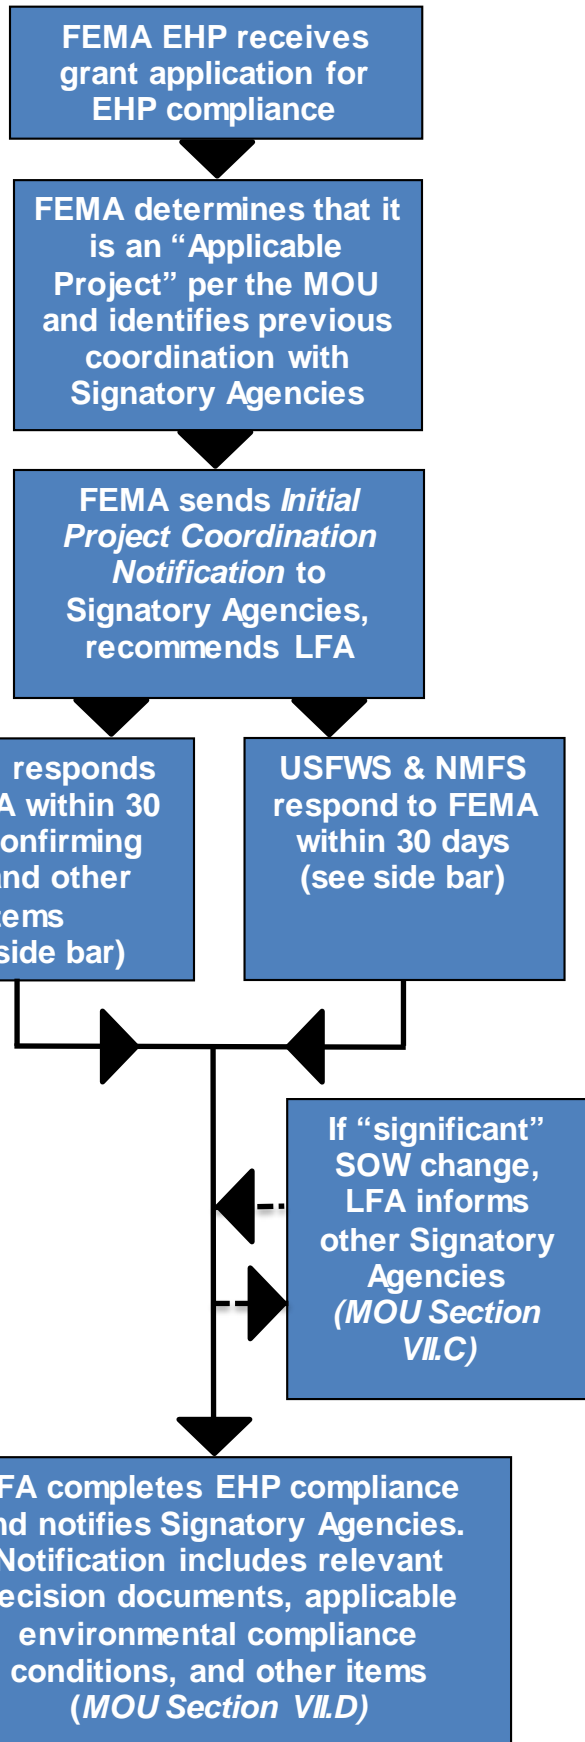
FEMA EHP receives grant application for EHP compliance

FEMA determines that it is an "Applicable Project" per the MOU and identifies previous coordination with Signatory Agencies

FEMA sends *Initial Project Coordination Notification* to Signatory Agencies, recommends LFA

responds
A within 30
onfirming
nd other
ems
side bar)

USFWS & NMFS respond to FEMA within 30 days (see side bar)

If "significant" SOW change, LFA informs other Signatory Agencies *(MOU Section VII.C)*

FA completes EHP compliance
nd notifies Signatory Agencies.
Notification includes relevant
ecision documents, applicable
environmental compliance
conditions, and other items
(*MOU Section VII.D)*